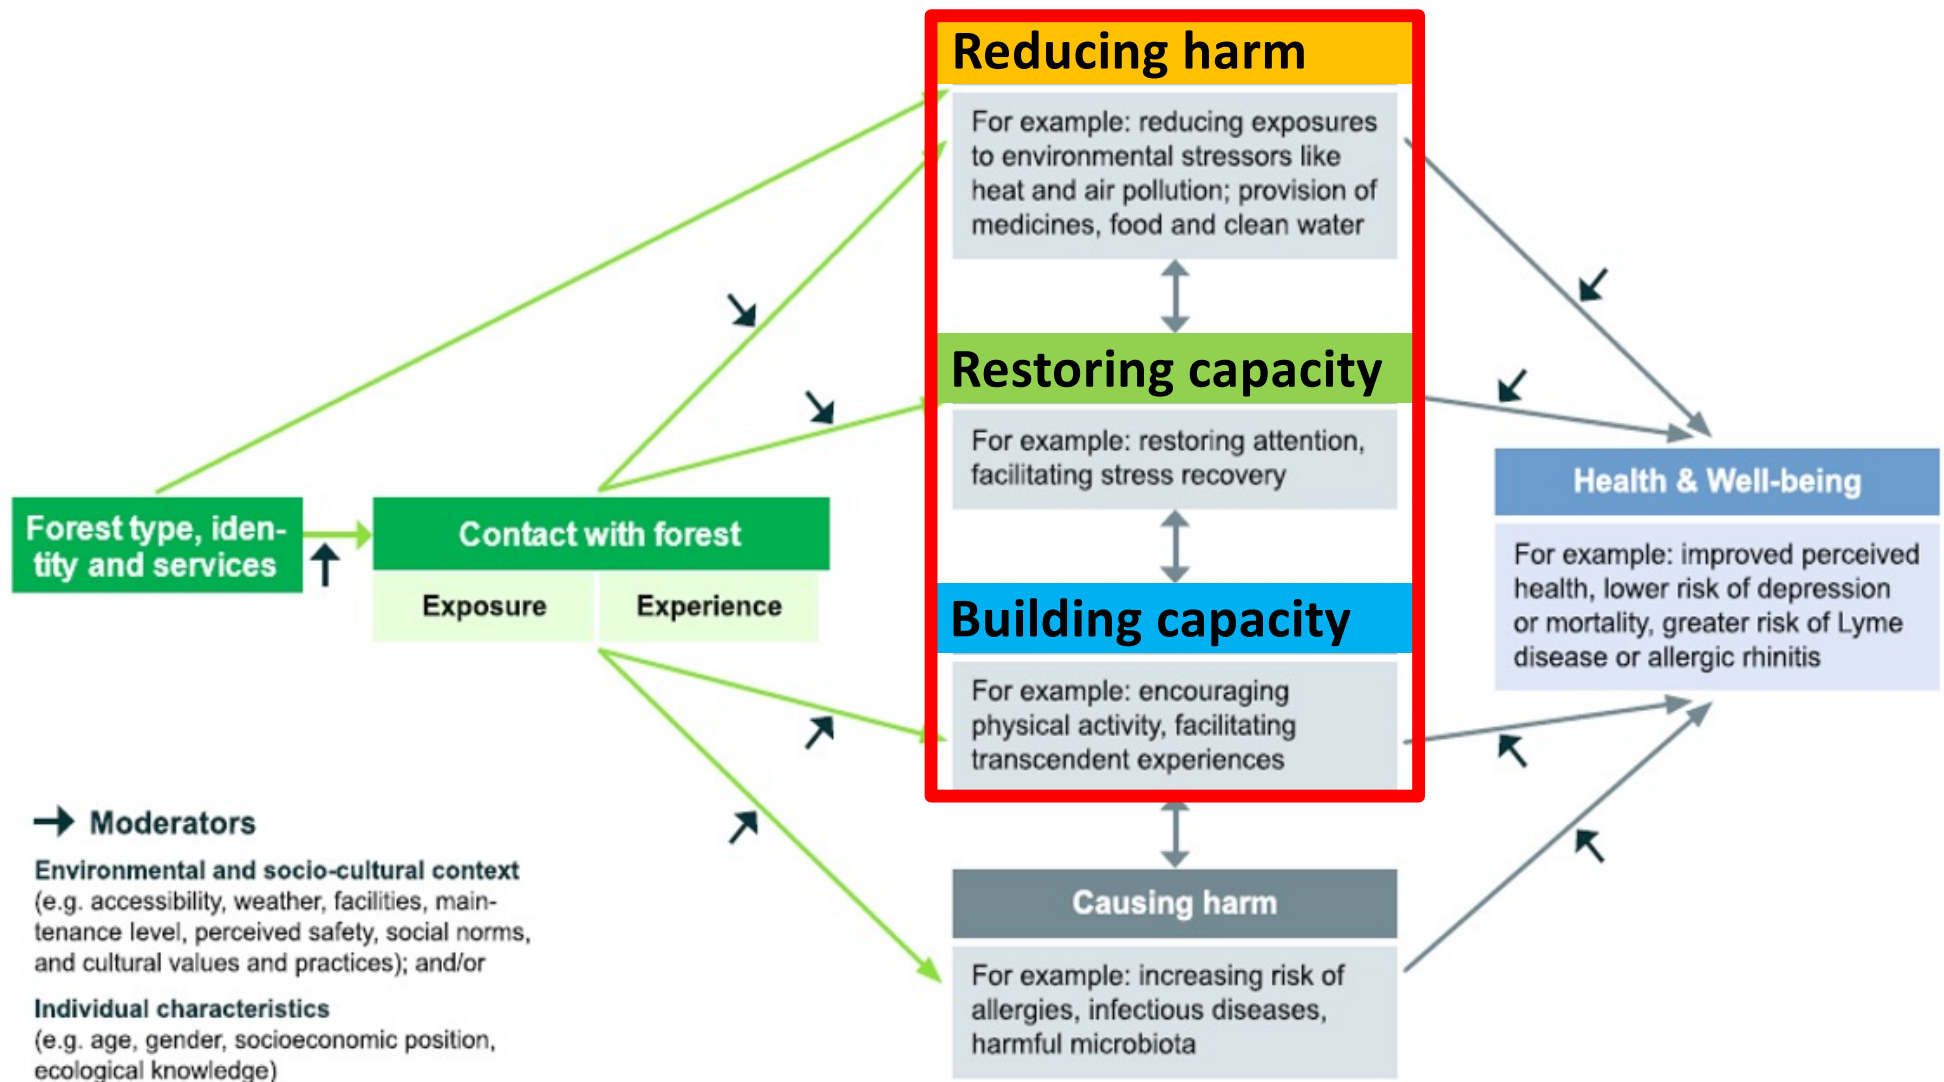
Forest type, identity and services

Contact with forest

Exposure

Experience

Reducing harm

For example: reducing exposures to environmental stressors like heat and air pollution; provision of medicines, food and clean water

Restoring capacity

For example: restoring attention, facilitating stress recovery

Building capacity

For example: encouraging physical activity, facilitating transcendent experiences

Causing harm

For example: increasing risk of allergies, infectious diseases, harmful microbiota

Health & Well-being

For example: improved perceived health, lower risk of depression or mortality, greater risk of Lyme disease or allergic rhinitis

Moderators

Environmental and socio-cultural context
(e.g. accessibility, weather, facilities, maintenance level, perceived safety, social norms, and cultural values and practices); and/or

Individual characteristics
(e.g. age, gender, socioeconomic position, ecological knowledge)